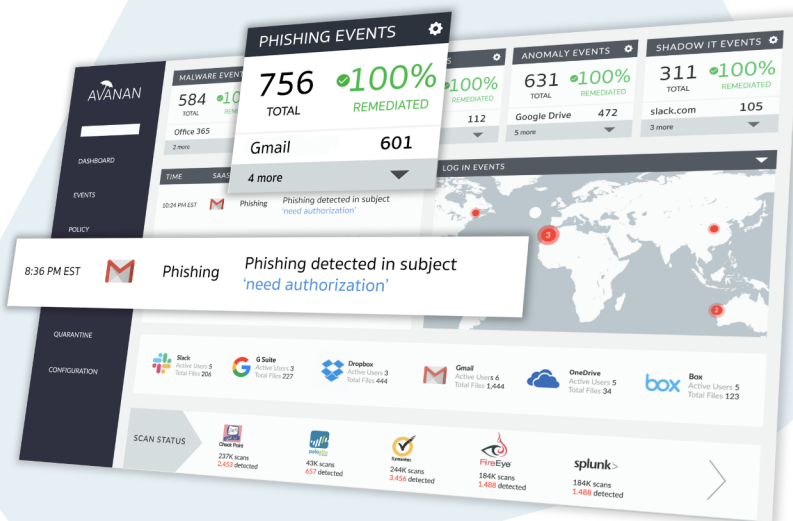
AVANAN

DASHBOARD

EVENTS

POLICY

QUARANTINE

CONFIGURATION

MALWARE EVENTS

584
TOTAL

Office 365

2 more

PHISHING EVENTS

756
TOTAL

100%
REMEDIATED

Gmail 601

4 more

100%

112

ANOMALY EVENTS

631
TOTAL

100%
REMEDIATED

Google Drive 472

5 more

SHADOW IT EVENTS

311
TOTAL

100%
REMEDIATED

slack.com 105

3 more

TIME SAAS

10:24 PM EST Phishing Phishing detected in subject 'need authorization'

LOG IN EVENTS

8:36 PM EST Phishing Phishing detected in subject 'need authorization'

Slack
Active Users 3
Total Files 206

G Suite
Active Users 3
Total Files 227

Dropbox
Active Users 3
Total Files 444

Gmail
Active Users 6
Total Files 1,444

OneDrive
Active Users 5
Total Files 34

box
Box
Active Users 5
Total Files 123

SCAN STATUS

Check Point
237K scans
2,453 detected

paloalto
43K scans
657 detected

Symantec
244K scans
3,456 detected

FireEye
184K scans
1,488 detected

splunk>
184K scans
1,488 detected